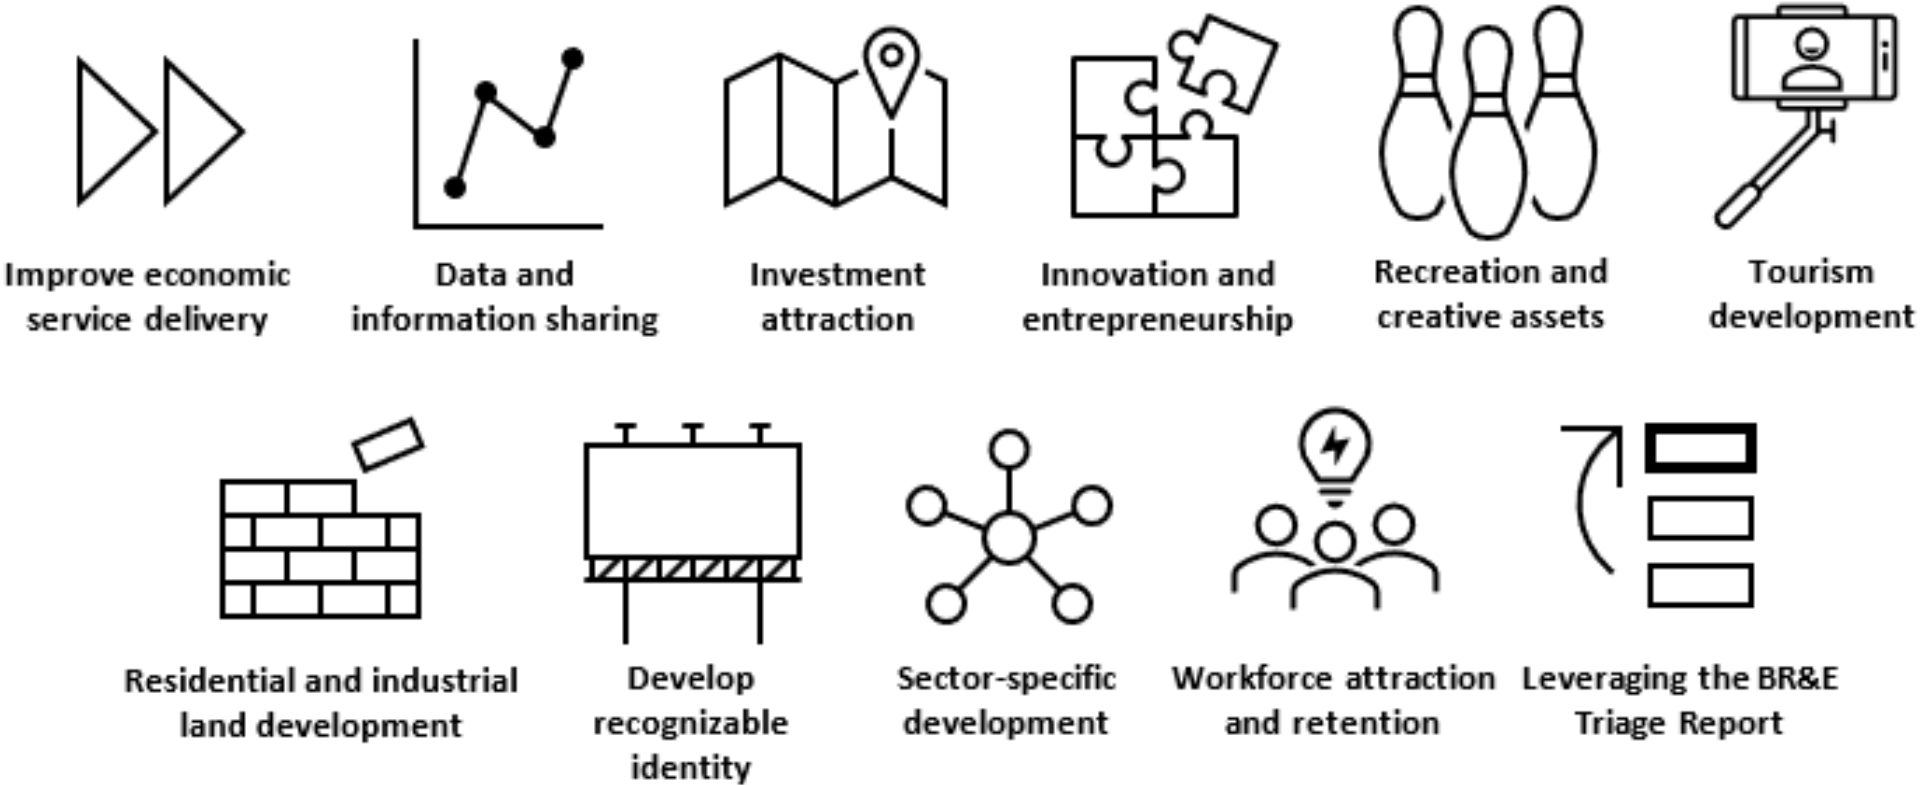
Improve economic service delivery

Data and information sharing

Investment attraction

Innovation and entrepreneurship

Recreation and creative assets

Tourism development

Residential and industrial land development

Develop recognizable identity

Sector-specific development

Workforce attraction and retention

Leveraging the BR&E Triage Report